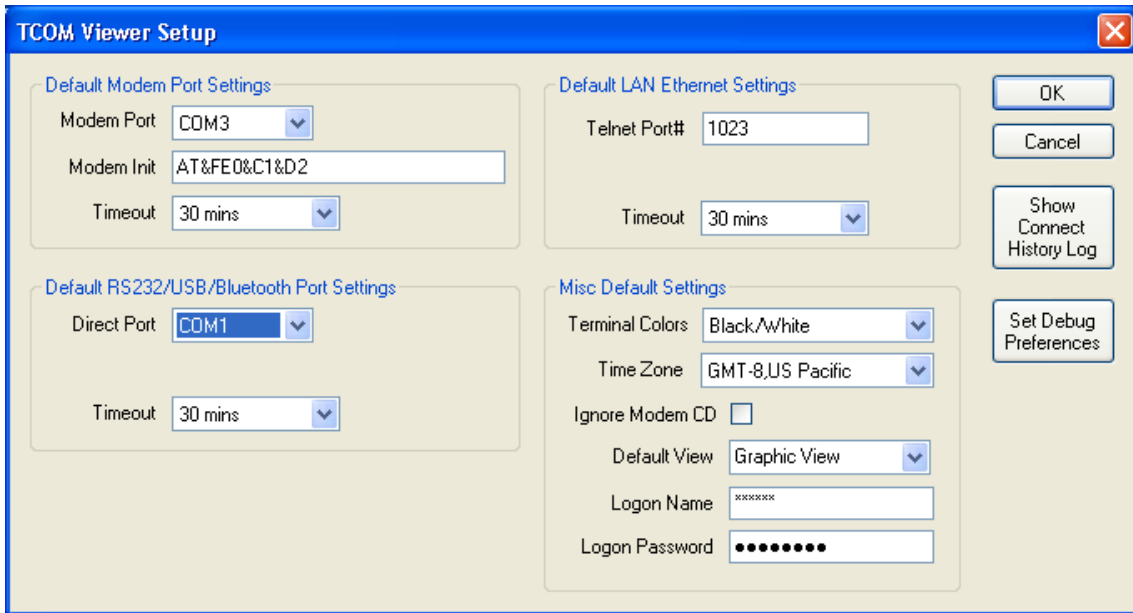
TCOM Viewer Setup

Default Modem Port Settings

Modem Port COM3

Modem Init AT&FE0&C1&D2

Timeout 30 mins

Default LAN Ethernet Settings

Telnet Port# 1023

Timeout 30 mins

OK

Cancel

Show Connect History Log

Default RS232/USB/Bluetooth Port Settings

Direct Port COM1

Timeout 30 mins

Misc Default Settings

Terminal Colors Black/White

Time Zone GMT-8,US Pacific

Ignore Modem CD

Default View Graphic View

Logon Name ******

Logon Password ●●●●●●●●●

Set Debug Preferences